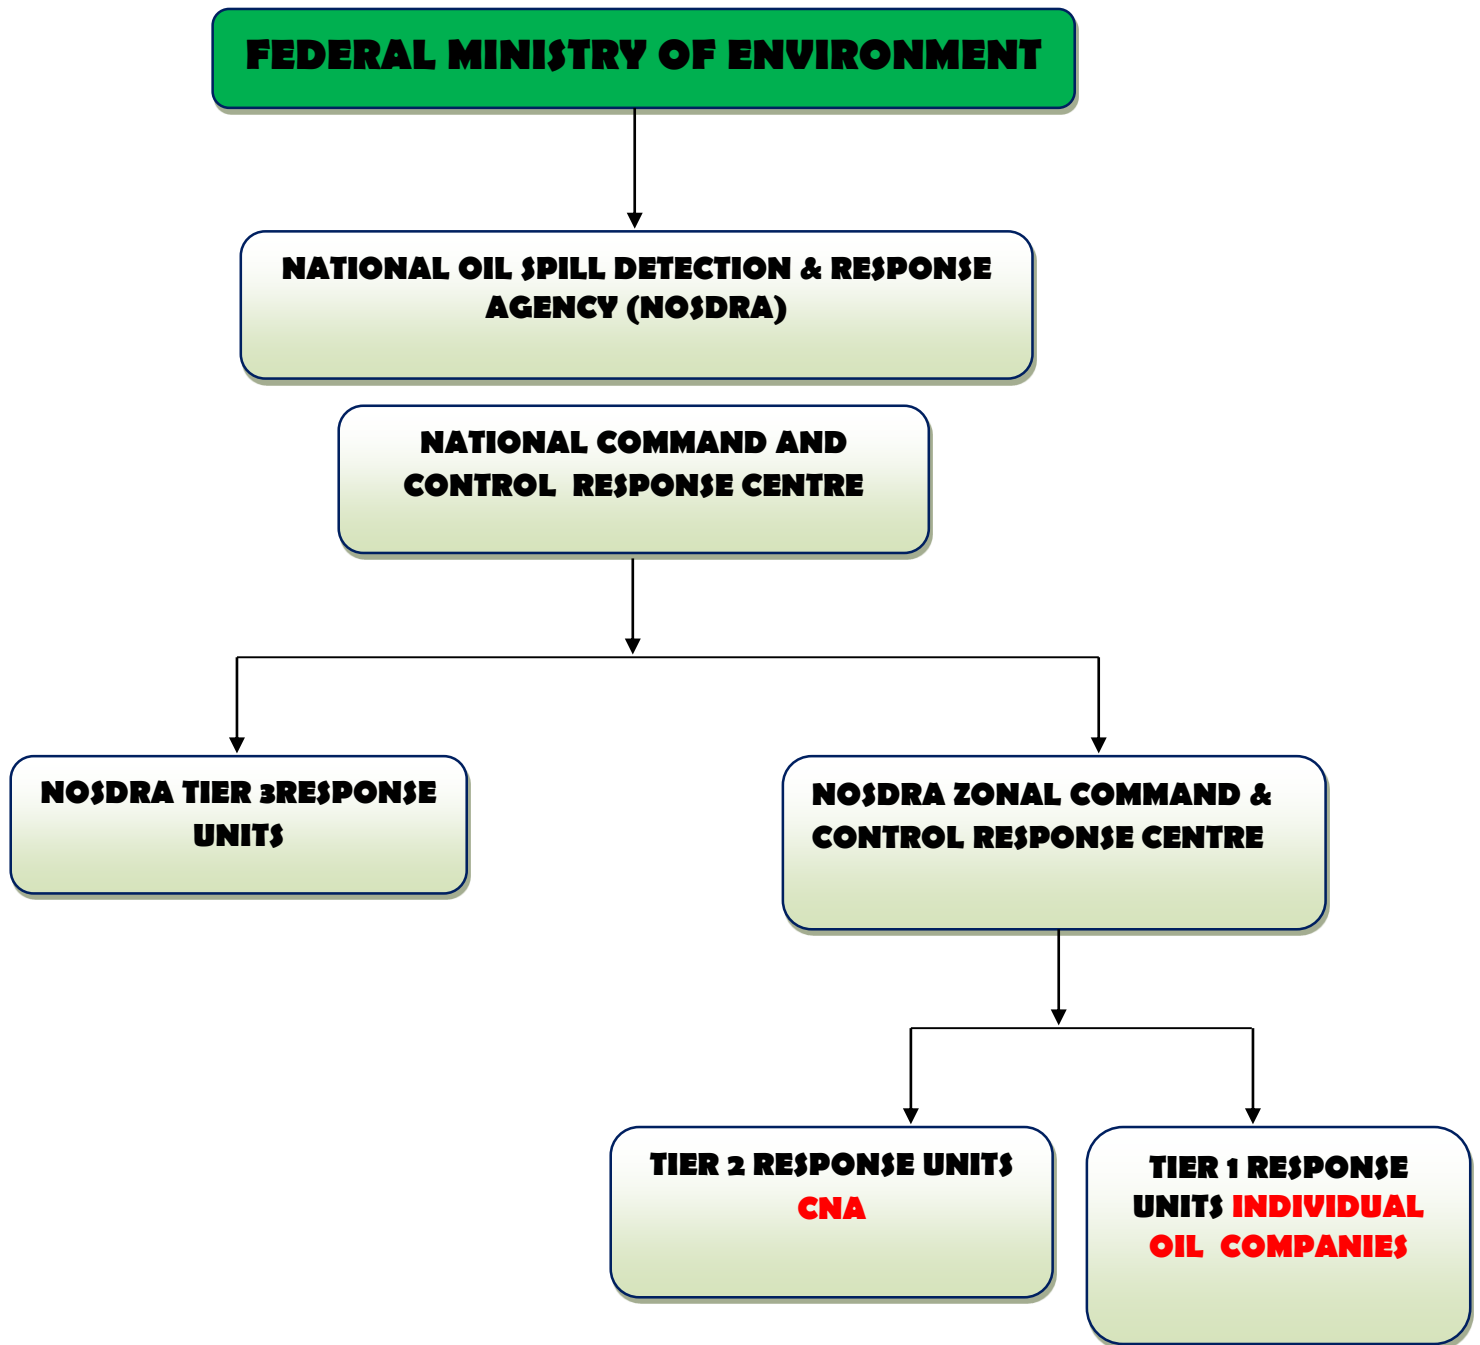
FEDERAL MINISTRY OF ENVIRONMENT

NATIONAL OIL SPILL DETECTION & RESPONSE AGENCY (NOSDRA)

NATIONAL COMMAND AND CONTROL RESPONSE CENTRE

NOSDRA TIER 3RESPONSE UNITS

NOSDRA ZONAL COMMAND & CONTROL RESPONSE CENTRE

TIER 2 RESPONSE UNITS CNA

TIER 1 RESPONSE UNITS INDIVIDUAL OIL COMPANIES